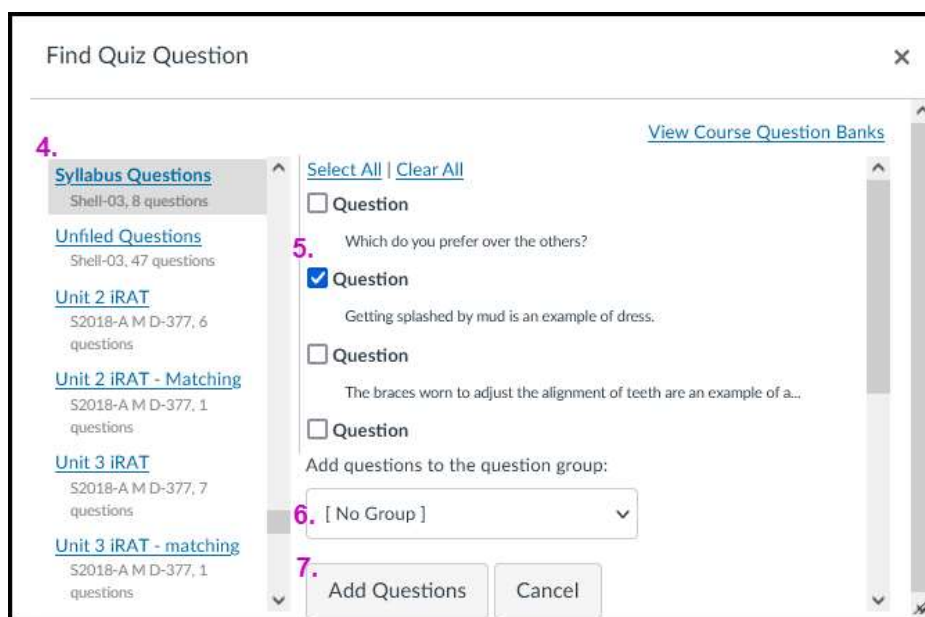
Find Quiz Question

×

View Course Question Banks

4.

Syllabus Questions
Shell-03, 8 questions

Unfiled Questions
Shell-03, 47 questions

Unit 2 iRAT
S2018-A M D-377, 6 questions

Unit 2 iRAT - Matching
S2018-A M D-377, 1 questions

Unit 3 iRAT
S2018-A M D-377, 7 questions

Unit 3 iRAT - matching
S2018-A M D-377, 1 questions

Select All | Clear All

Question

Which do you prefer over the others?

5.

Question

Getting splashed by mud is an example of dress.

Question

The braces worn to adjust the alignment of teeth are an example of a...

Question

Add questions to the question group:

6. [ No Group ]

7.

Add Questions

Cancel